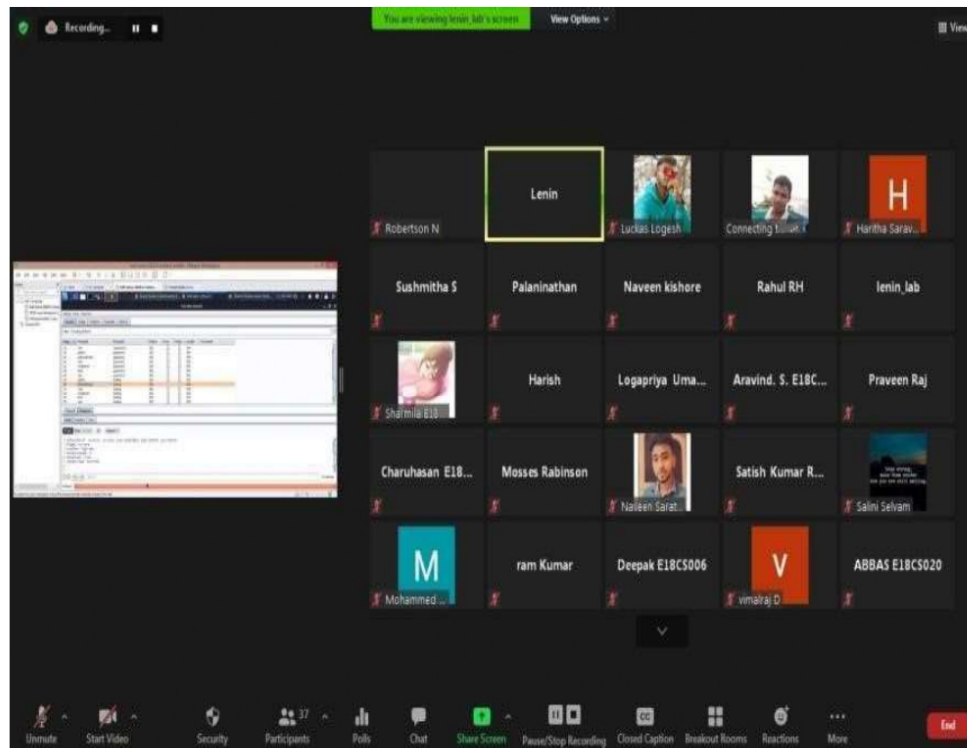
Recording...

You are viewing lenin_lab's screen

View Options

View

Robertson N

Lenin

Luckas Logesh

Connecting t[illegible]

H

Haritha Sarav...

Sushmitha S

Palaninathan

Naveen kishore

Rahul RH

lenin_lab

Sharmila E18

Harish

Logapriya Uma...

Aravind. S. E18C...

Praveen Raj

Charuhasan E18...

Mosses Rabinson

Naleen Sarat...

Satish Kumar R...

Salini Selvam

M

Mohammed ...

ram Kumar

Deepak E18CS006

V

vimalraj D

ABBAS E18CS020

Unmute

Start Video

Security

37

Participants

Polls

Chat

Share Screen

Pause/Stop Recording

Closed Caption

Breakout Rooms

Reactions

More

End